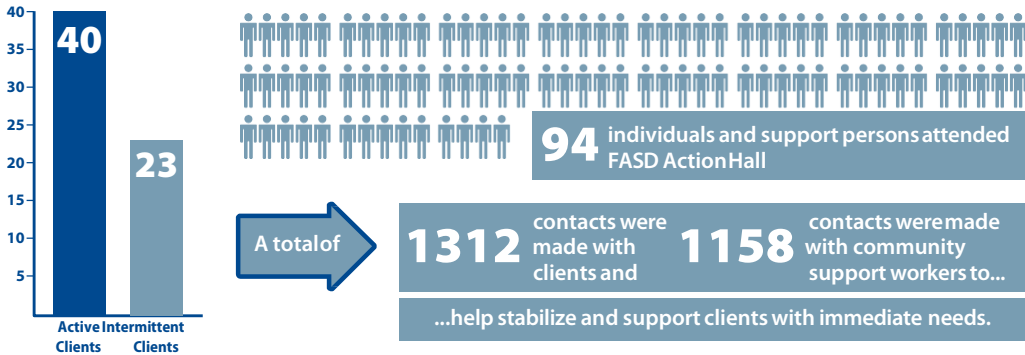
40
35
30
25
20
15
10
5

40

23

Active Clients
Intermittent Clients

94 individuals and support persons attended FASD Action Hall

A total of

1312 contacts were made with clients and

1158 contacts were made with community support workers to...

...help stabilize and support clients with immediate needs.